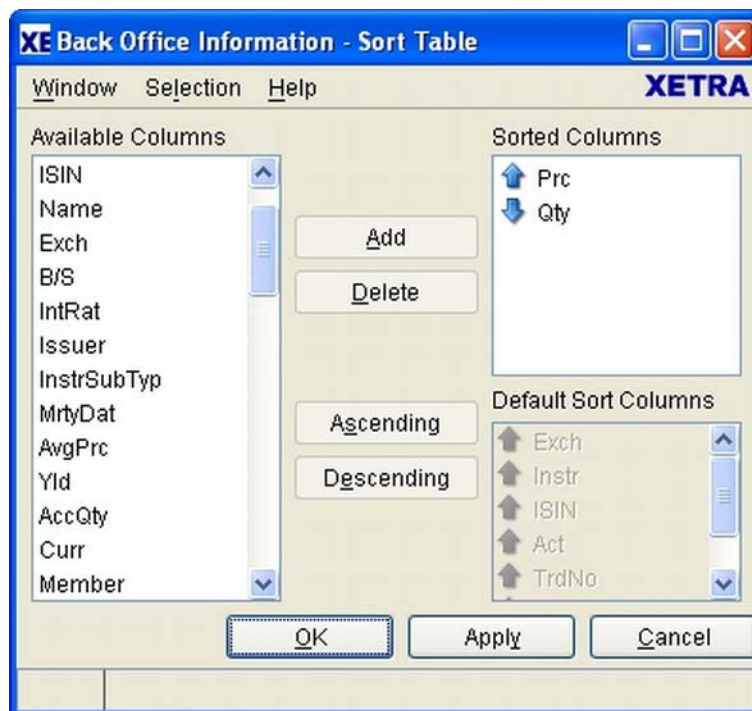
XE Back Office Information - Sort Table

Window Selection Help XETRA

Available Columns

ISIN
Name
Exch
B/S
IntRat
Issuer
InstrSubTyp
MrtyDat
AvgPrc
Yld
AccQty
Curr
Member

Add
Delete
Ascending
Descending

Sorted Columns

Prc
Qty

Default Sort Columns

Exch
Instr
ISIN
Act
TrdNo

OK Apply Cancel